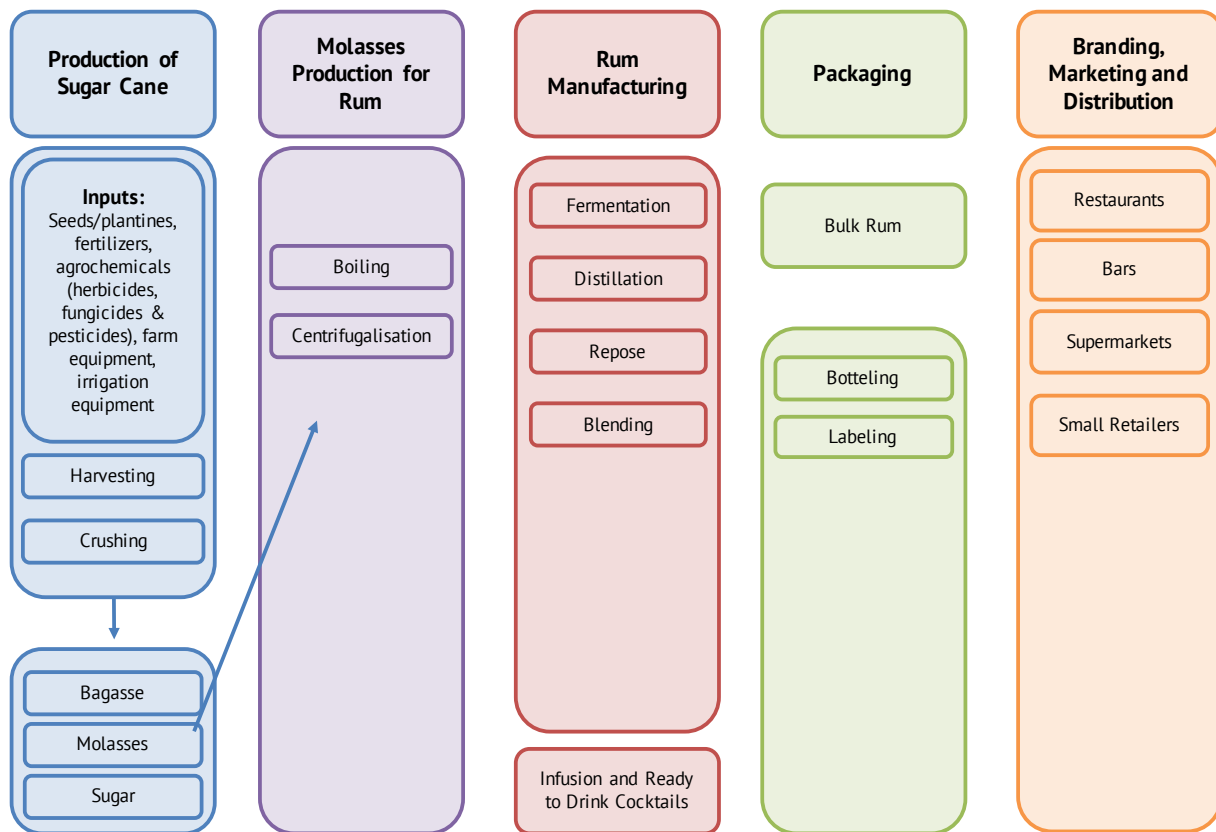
Production of Sugar Cane

Inputs:
Seeds/plantines, fertilizers, agrochemicals (herbicides, fungicides & pesticides), farm equipment, irrigation equipment

Harvesting

Crushing

Bagasse

Molasses

Sugar

Molasses Production for Rum

Boiling

Centrifugalisation

Rum Manufacturing

Fermentation

Distillation

Repose

Blending

Infusion and Ready to Drink Cocktails

Packaging

Bulk Rum

Botteling

Labeling

Branding, Marketing and Distribution

Restaurants

Bars

Supermarkets

Small Retailers